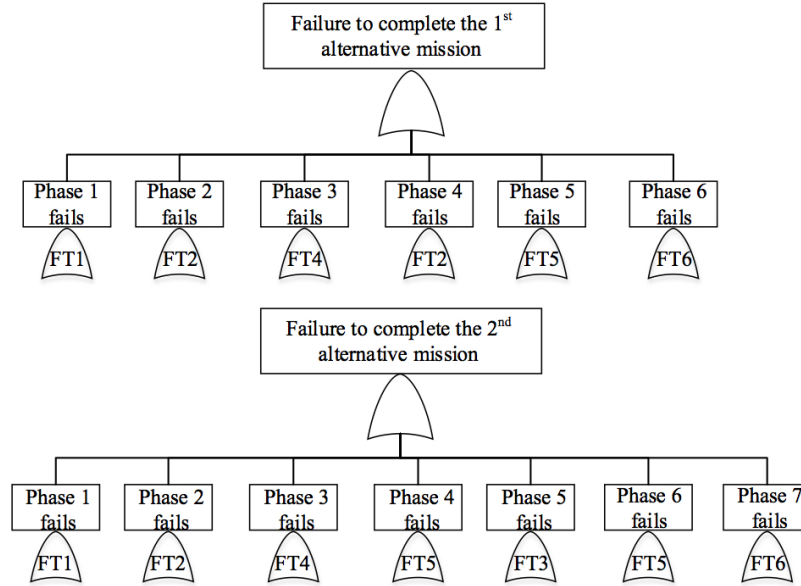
Failure to complete the 1$^{st}$ alternative mission

Phase 1 fails
FT1

Phase 2 fails
FT2

Phase 3 fails
FT4

Phase 4 fails
FT2

Phase 5 fails
FT5

Phase 6 fails
FT6

Failure to complete the 2$^{nd}$ alternative mission

Phase 1 fails
FT1

Phase 2 fails
FT2

Phase 3 fails
FT4

Phase 4 fails
FT5

Phase 5 fails
FT3

Phase 6 fails
FT5

Phase 7 fails
FT6